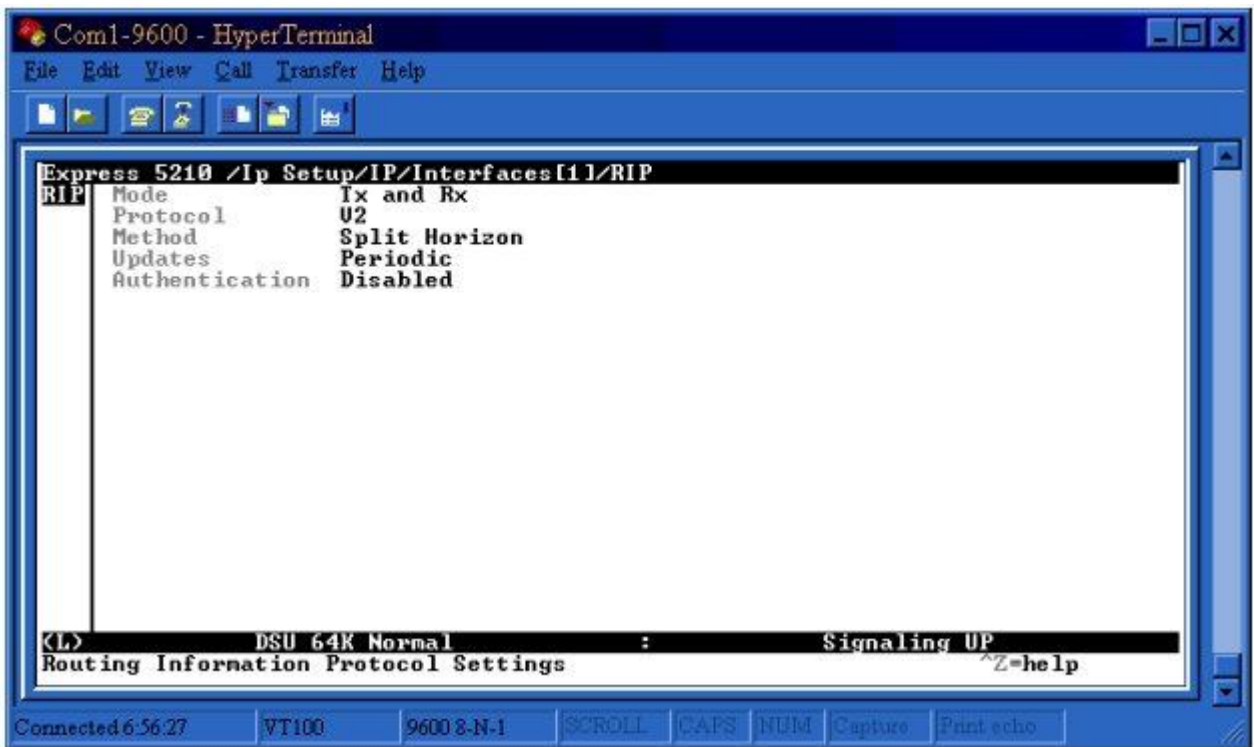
Com1-9600 - HyperTerminal

File Edit View Call Transfer Help

Express 5210 /Ip Setup/IP/Interfaces[1]/RIP

| RIP | | |
|---|---|---|
| | Mode | Tx and Rx |
| | Protocol | V2 |
| | Method | Split Horizon |
| | Updates | Periodic |
| | Authentication | Disabled |

(L) DSU 64K Normal : Signaling UP
Routing Information Protocol Settings ^Z=help

Connected 6:56:27 VT100 9600 8-N-1 SCROLL CAPS NUM Capture Print echo